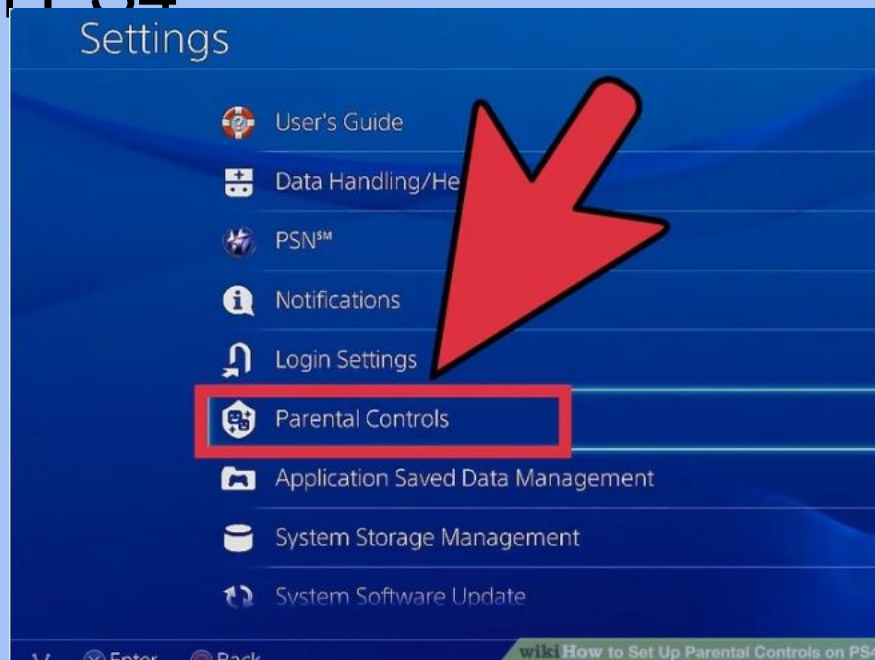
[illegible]

Settings

User's Guide

Data Handling/He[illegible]

PSN℠

Notifications

Login Settings

Parental Controls

Application Saved Data Management

System Storage Management

System Software Update

Enter Back

wikiHow to Set Up Parental Controls on PS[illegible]